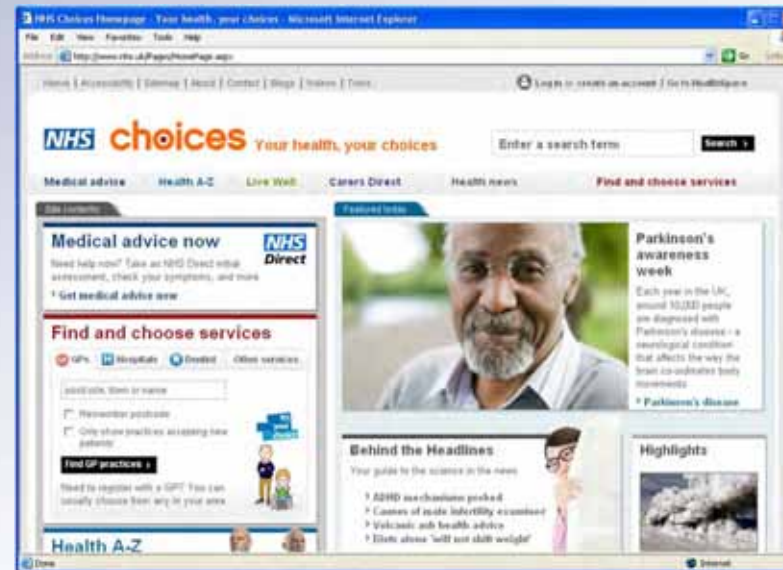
NHS Choices Homepage - Your health, your choices - Microsoft Internet Explorer

File Edit View Favorites Tools Help

Address http://www.nhs.uk/Pages/HomePage.aspx

Go

Home | Accessibility | Sitemap | About | Contact | Blogs | Videos | Tools

Log in or create an account | Go to HealthSpace

NHS choices Your health, your choices

Enter a search term

Search

Medical advice Health A-Z Live Well Carers Direct Health news Find and choose services

Site contents

Medical advice now

NHS Direct

Need help now? Take an NHS Direct initial assessment, check your symptoms, and more

Get medical advice now

Find and choose services

GPs Hospitals Dentist Other services

postcode, town or name

Remember postcode

Only show practices accepting new patients

Find GP practices

Need to register with a GP? You can usually choose from any in your area

Health A-Z

Featured today

Parkinson's awareness week

Each year in the UK, around 10,000 people are diagnosed with Parkinson's disease - a neurological condition that affects the way the brain co-ordinates body movements

Parkinson's disease

Behind the Headlines

Your guide to the science in the news

ADHD mechanisms probed

Causes of male infertility examined

Volcanic ash health advice

Diets about 'will not shift weight'

Highlights

Done

Internet